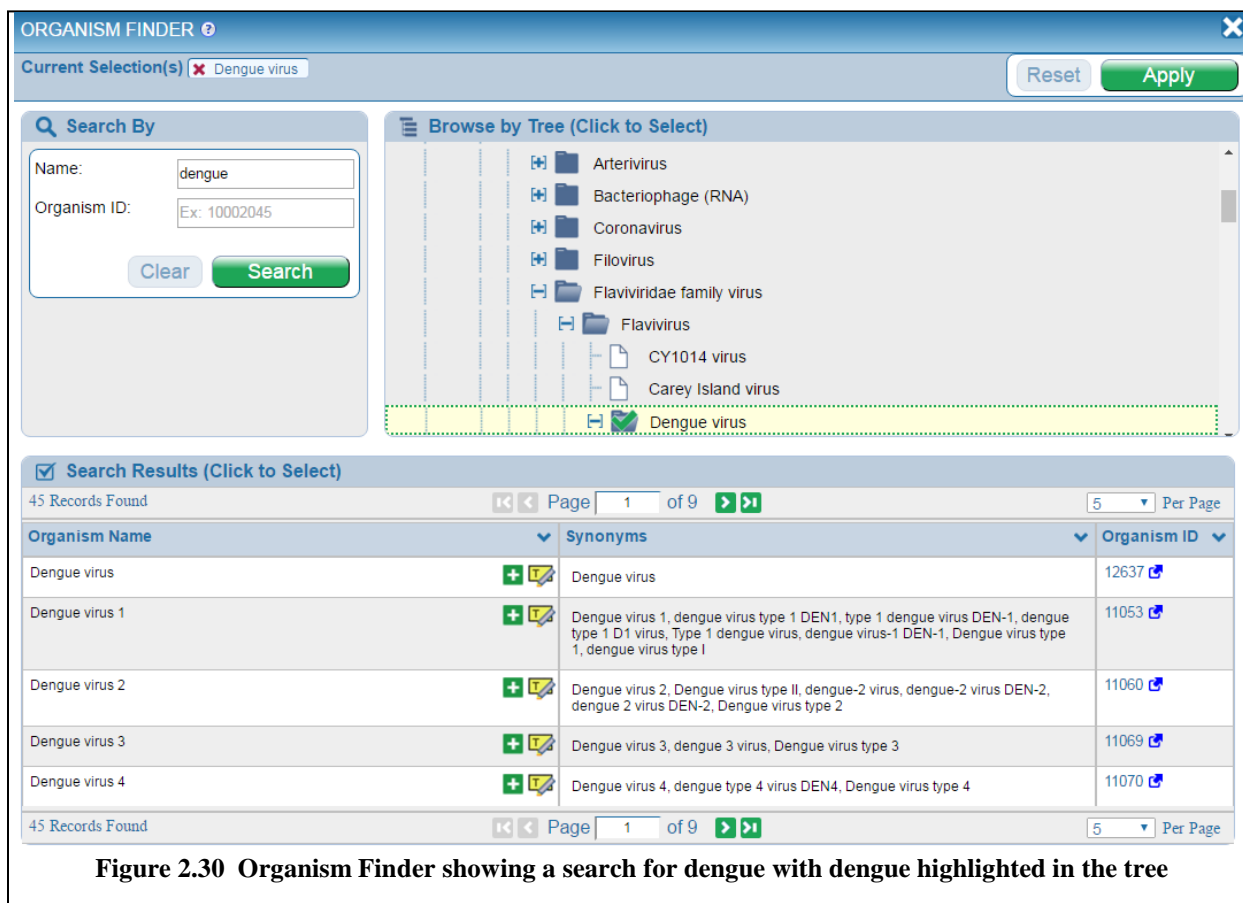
ORGANISM FINDER

Current Selection(s) Dengue virus

Reset Apply

Search By

Name: dengue

Organism ID: Ex: 10002045

Clear Search

Browse by Tree (Click to Select)

Arterivirus
Bacteriophage (RNA)
Coronavirus
Filovirus
Flaviviridae family virus
Flavivirus
CY1014 virus
Carey Island virus
Dengue virus

Search Results (Click to Select)

45 Records Found Page 1 of 9 5 Per Page

| Organism Name | Synonyms | Organism ID |
|---|---|---|
| Dengue virus | Dengue virus | 12637 |
| Dengue virus 1 | Dengue virus 1, dengue virus type 1 DEN1, type 1 dengue virus DEN-1, dengue type 1 D1 virus, Type 1 dengue virus, dengue virus-1 DEN-1, Dengue virus type 1, dengue virus type I | 11053 |
| Dengue virus 2 | Dengue virus 2, Dengue virus type II, dengue-2 virus, dengue-2 virus DEN-2, dengue 2 virus DEN-2, Dengue virus type 2 | 11060 |
| Dengue virus 3 | Dengue virus 3, dengue 3 virus, Dengue virus type 3 | 11069 |
| Dengue virus 4 | Dengue virus 4, dengue type 4 virus DEN4, Dengue virus type 4 | 11070 |

45 Records Found Page 1 of 9 5 Per Page

Figure 2.30 Organism Finder showing a search for dengue with dengue highlighted in the tree